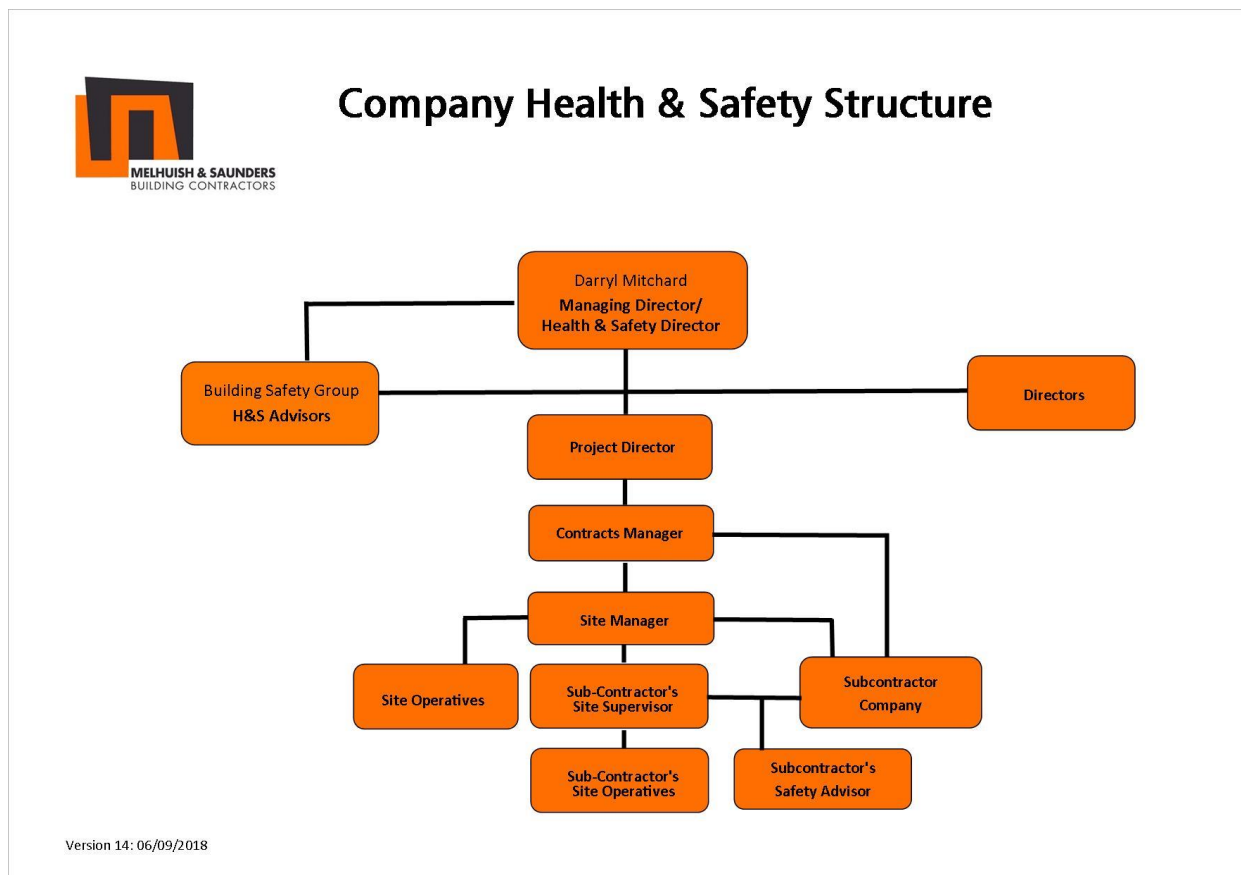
MELHUISH & SAUNDERS
BUILDING CONTRACTORS

Company Health & Safety Structure

Darryl Mitchard
Managing Director/
Health & Safety Director

Building Safety Group
H&S Advisors

Directors

Project Director

Contracts Manager

Site Manager

Site Operatives

Sub-Contractor's Site Supervisor

Subcontractor Company

Sub-Contractor's Site Operatives

Subcontractor's Safety Advisor

Version 14: 06/09/2018